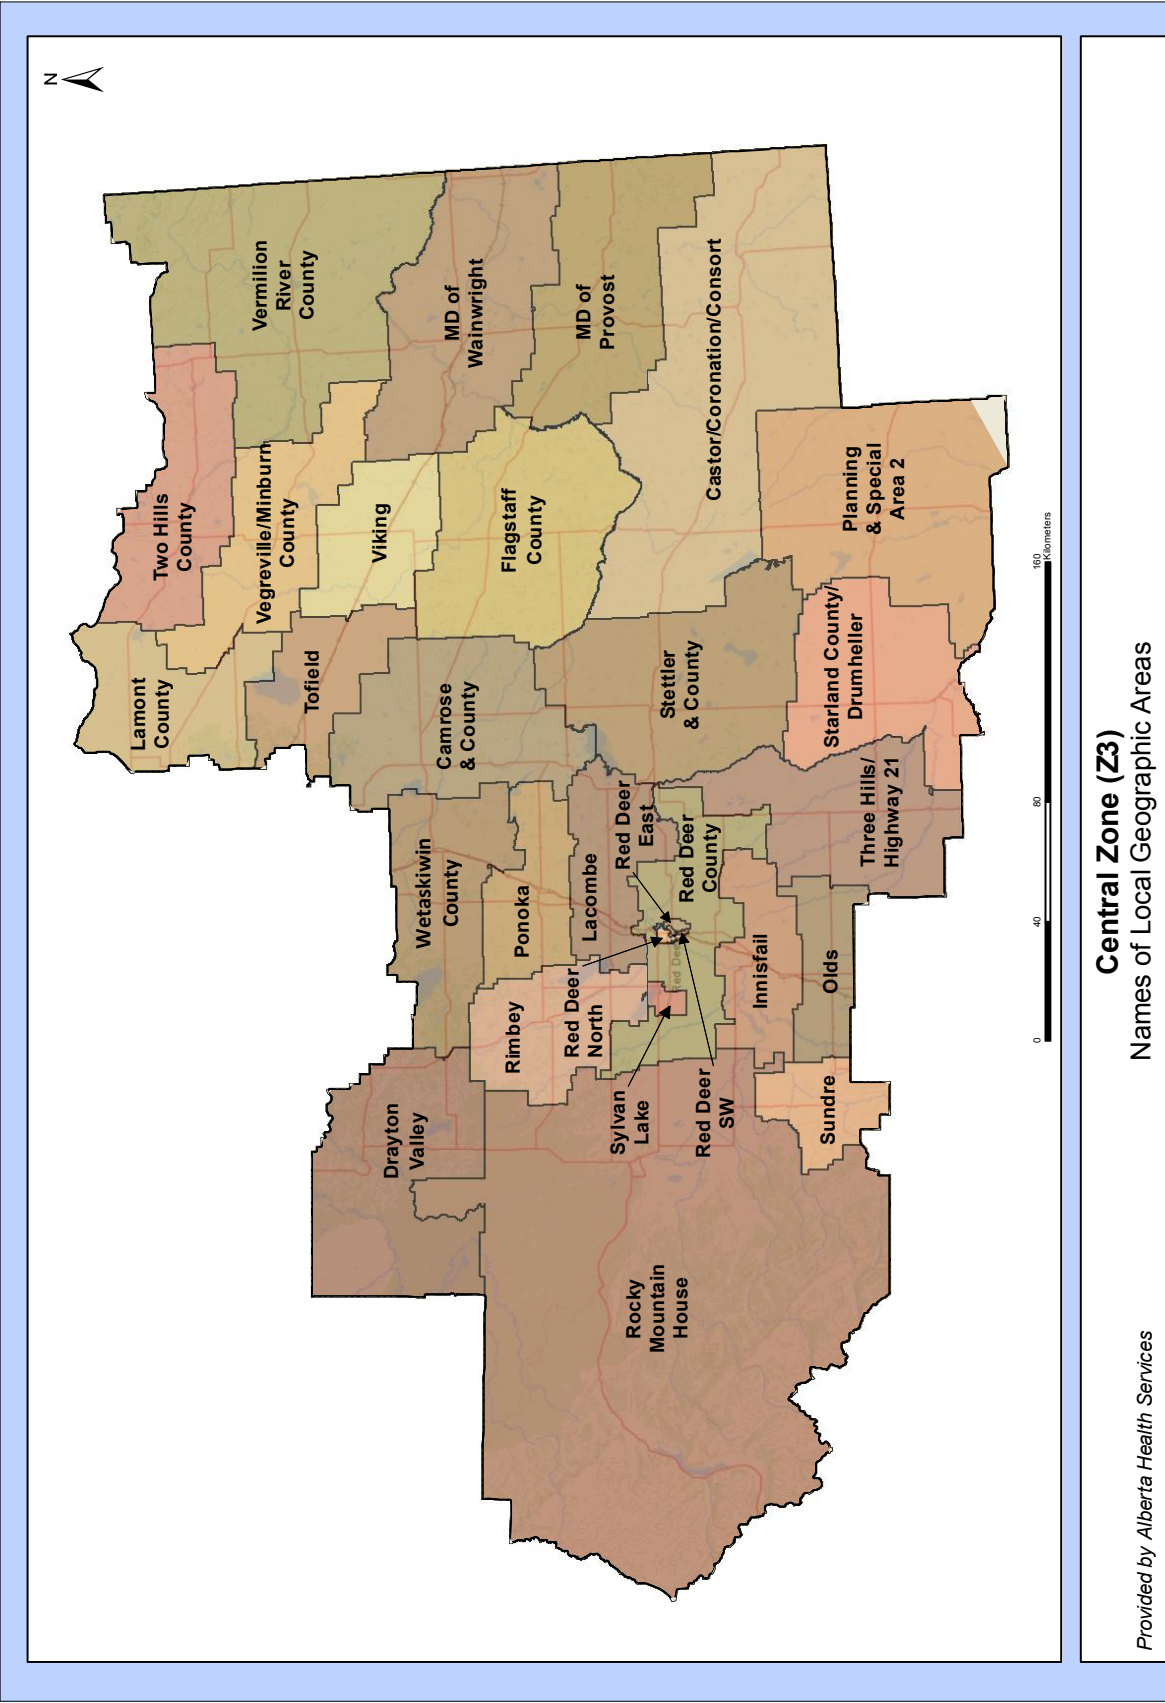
N

Vermilion River County

MD of Wainwright

MD of Provost

Castor/Coronation/Consort

Two Hills County

Vegreville/Minburn County

Viking

Flagstaff County

Planning & Special Area 2

Lamont County

Tofield

Camrose & County

Stettler & County

Starland County/ Drumheller

Red Deer East

Red Deer County

Three Hills/ Highway 21

Wetaskiwin County

Ponoka

Lacombe

Red Deer North

Innisfail

Olds

Rimbey

Drayton Valley

Sylvan Lake

Red Deer SW

Sundre

Rocky Mountain House

0 40 80 160 Kilometers

Central Zone (Z3)
Names of Local Geographic Areas

Provided by Alberta Health Services